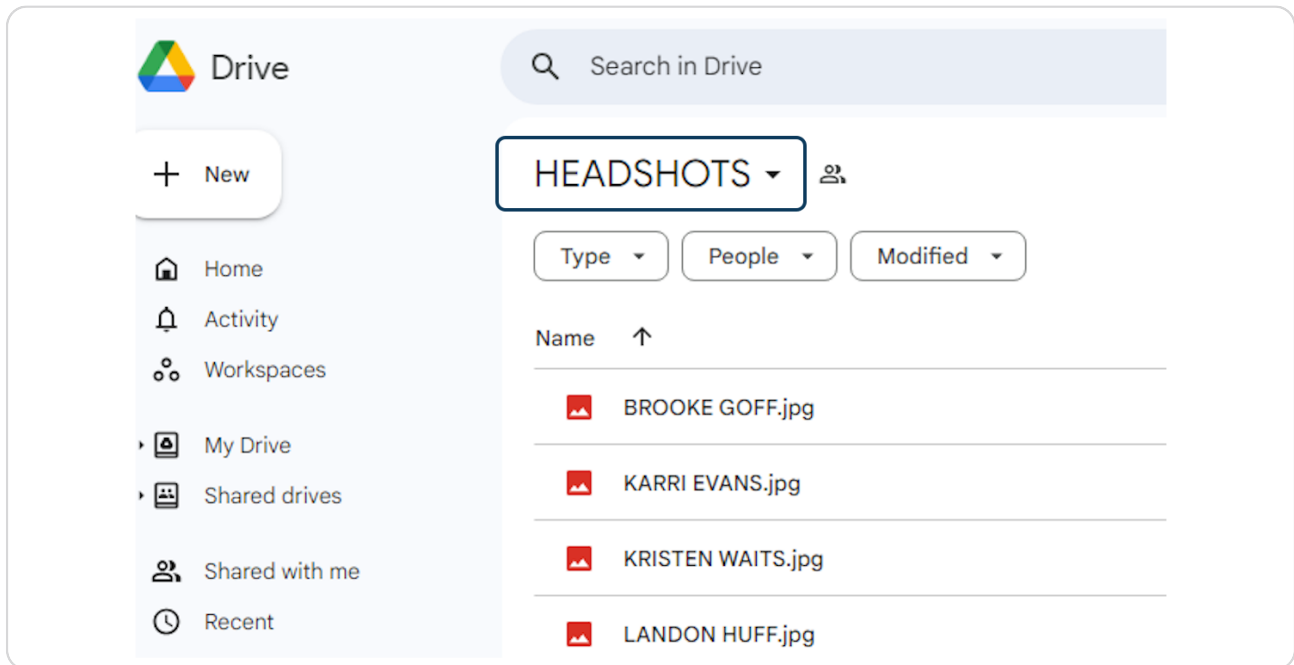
Drive

Search in Drive

New

HEADSHOTS

Type
People
Modified

Home
Activity
Workspaces

My Drive
Shared drives

Shared with me
Recent

Name

BROOKE GOFF.jpg
KARRI EVANS.jpg
KRISTEN WAITS.jpg
LANDON HUFF.jpg